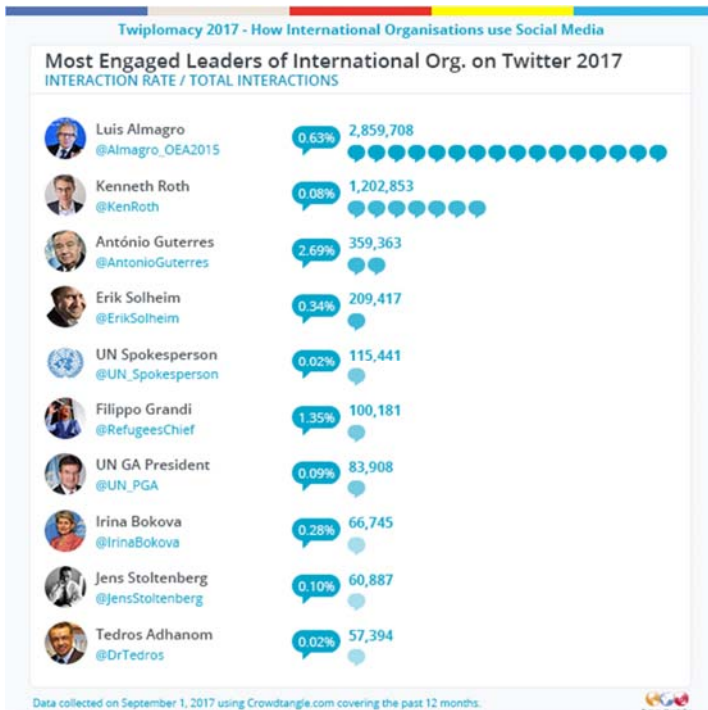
Twiplomacy 2017 - How International Organisations use Social Media

Most Engaged Leaders of International Org. on Twitter 2017
INTERACTION RATE / TOTAL INTERACTIONS

| Leader | Interaction rate | Total interactions |
|---|---|---|
| Luis Almagro @Almagro_OEA2015 | 0.63% | 2,859,708 |
| Kenneth Roth @KenRoth | 0.08% | 1,202,853 |
| António Guterres @AntonioGuterres | 2.69% | 359,363 |
| Erik Solheim @ErikSolheim | 0.34% | 209,417 |
| UN Spokesperson @UN_Spokesperson | 0.02% | 115,441 |
| Filippo Grandi @RefugeesChief | 1.35% | 100,181 |
| UN GA President @UN_PGA | 0.09% | 83,908 |
| Irina Bokova @IrinaBokova | 0.28% | 66,745 |
| Jens Stoltenberg @JensStoltenberg | 0.10% | 60,887 |
| Tedros Adhanom @DrTedros | 0.02% | 57,394 |

Data collected on September 1, 2017 using Crowdtangle.com covering the past 12 months.